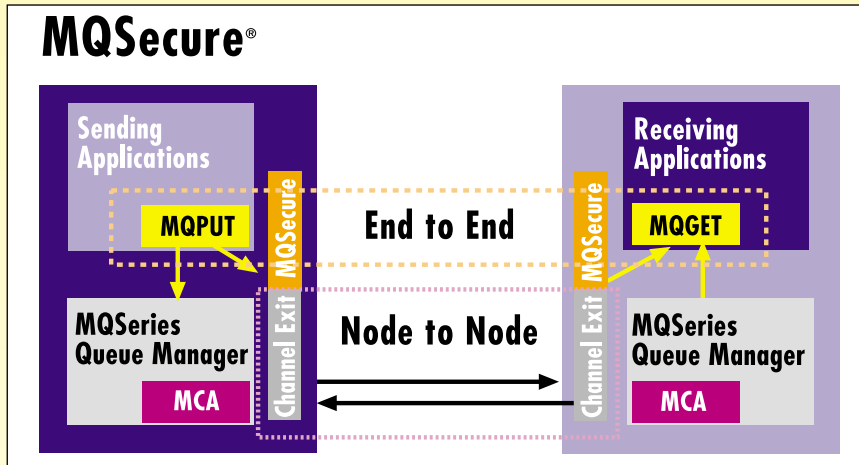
MQSecure®

Sending Applications

MQPUT

MQSecure

Channel Exit

MQSeries Queue Manager

MCA

End to End

Node to Node

Receiving Applications

MQGET

MQSecure

Channel Exit

MQSeries Queue Manager

MCA